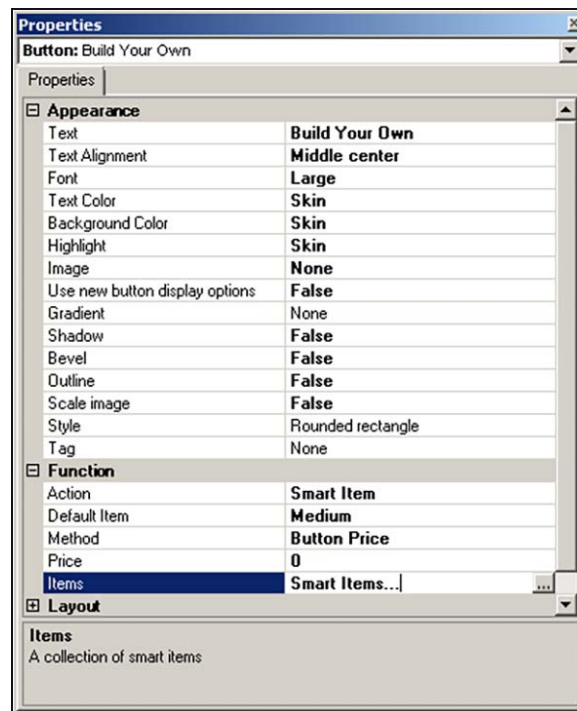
Properties

Button: Build Your Own

Properties

| ⊟ Appearance | |
|---|---|
| Text | Build Your Own |
| Text Alignment | Middle center |
| Font | Large |
| Text Color | Skin |
| Background Color | Skin |
| Highlight | Skin |
| Image | None |
| Use new button display options | False |
| Gradient | None |
| Shadow | False |
| Bevel | False |
| Outline | False |
| Scale image | False |
| Style | Rounded rectangle |
| Tag | None |
| ⊟ Function | |
| Action | Smart Item |
| Default Item | Medium |
| Method | Button Price |
| Price | 0 |
| Items | Smart Items... ... |
| ⊞ Layout | |

Items
A collection of smart items